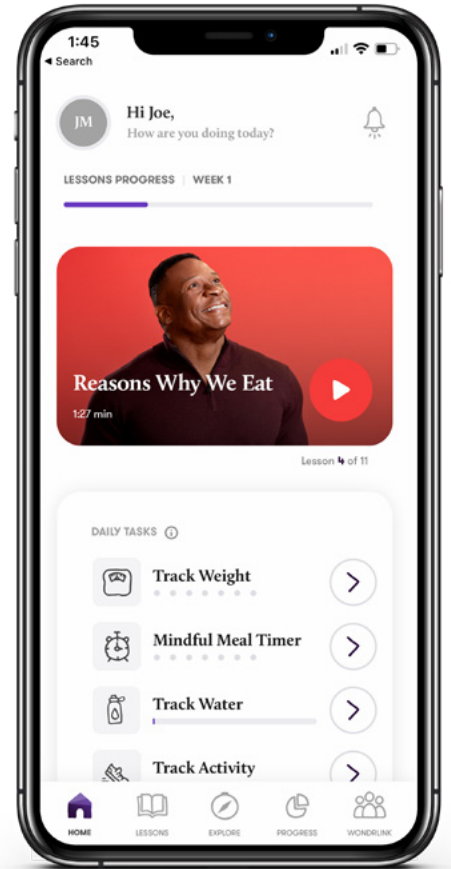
1:45
◂ Search

JM

Hi Joe,
How are you doing today?

LESSONS PROGRESS | WEEK 1

Reasons Why We Eat
1:27 min

Lesson 4 of 11

DAILY TASKS

Track Weight

Mindful Meal Timer

Track Water

Track Activity

HOME
LESSONS
EXPLORE
PROGRESS
WONDRLINK